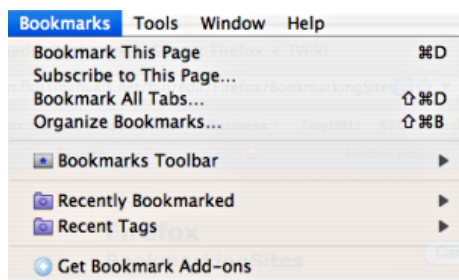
Bookmarks Tools Window Help

Bookmark This Page ⌘D
Subscribe to This Page...
Bookmark All Tabs... ⇧⌘D
Organize Bookmarks... ⇧⌘B

Bookmarks Toolbar ▶

Recently Bookmarked ▶
Recent Tags ▶

Get Bookmark Add-ons